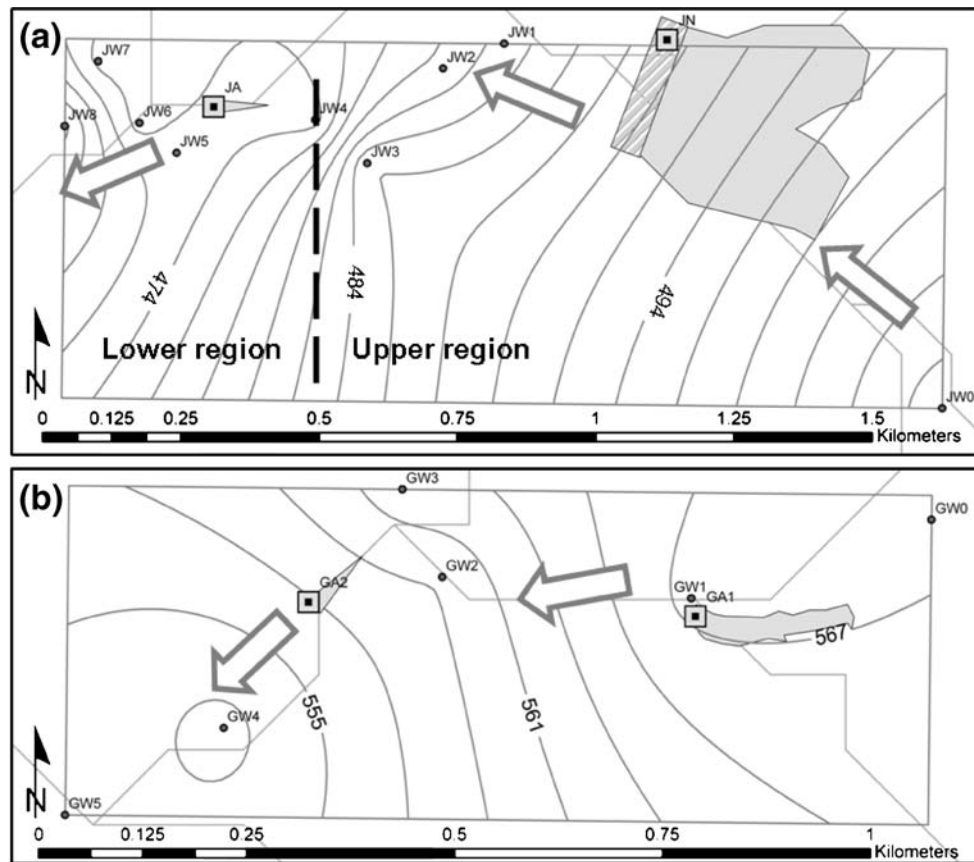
(a)
JW7
JW1
JN
JW2
JA
JW8
JW6
JW4
JW5
JW3
474
484
494
N
Lower region
Upper region
JW0
0 0.125 0.25 0.5 0.75 1 1.25 1.5
Kilometers

(b)
GW3
GW0
GW2
GA2
GW1
GA1
567
555
561
GW4
N
GW5
0 0.125 0.25 0.5 0.75 1
Kilometers